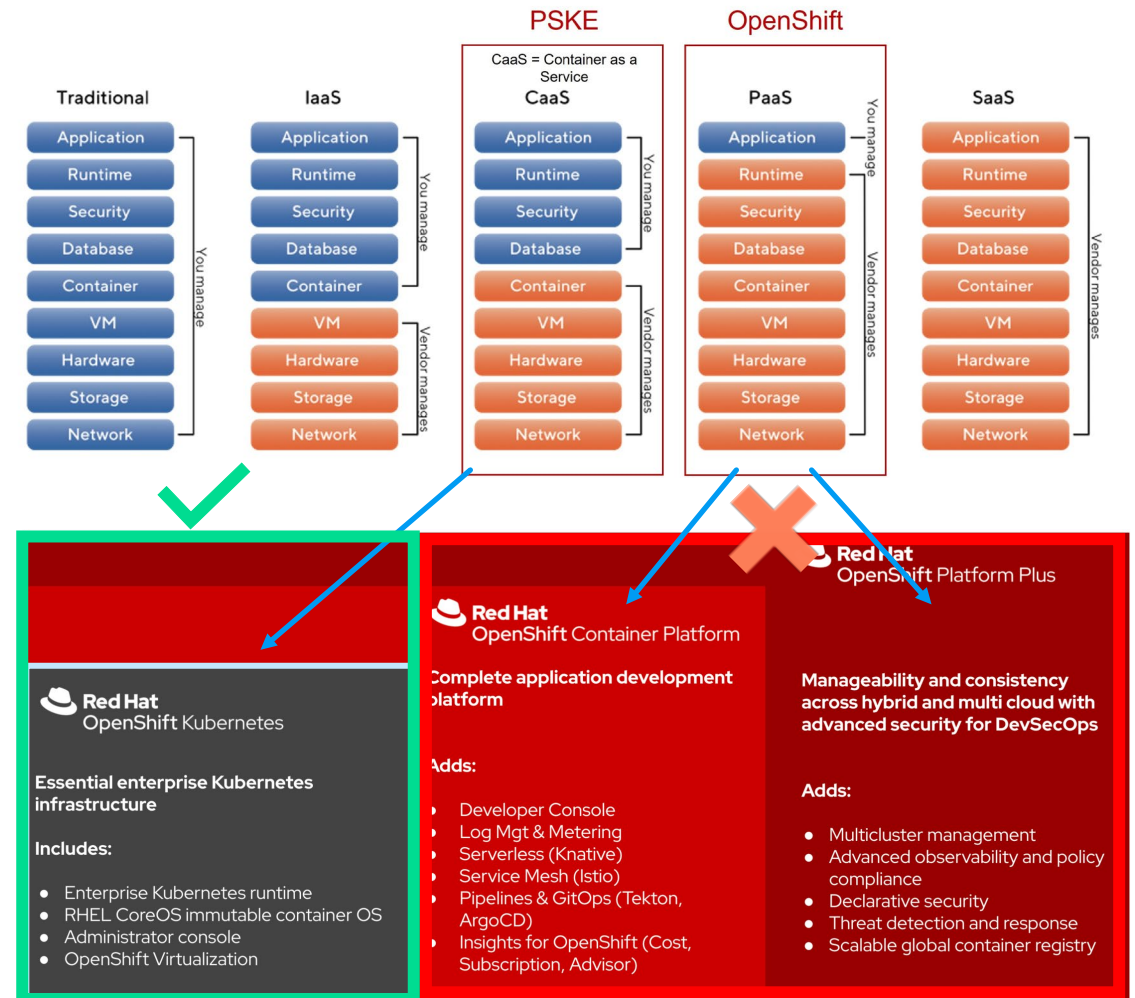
PSKE

OpenShift

CaaS = Container as a Service

Traditional

Application
Runtime
Security
Database
Container
VM
Hardware
Storage
Network

You manage

IaaS

Application
Runtime
Security
Database
Container

You manage

VM
Hardware
Storage
Network

Vendor manages

CaaS

Application
Runtime
Security
Database

You manage

Container
VM
Hardware
Storage
Network

Vendor manages

PaaS

Application

You manage

Runtime
Security
Database
Container
VM
Hardware
Storage
Network

Vendor manages

SaaS

Application
Runtime
Security
Database
Container
VM
Hardware
Storage
Network

Vendor manages

Red Hat
OpenShift Kubernetes

Essential enterprise Kubernetes infrastructure

Includes:

- Enterprise Kubernetes runtime
- RHEL CoreOS immutable container OS
- Administrator console
- OpenShift Virtualization

Red Hat
OpenShift Container Platform

Complete application development platform

Adds:

- Developer Console
- Log Mgt & Metering
- Serverless (Knative)
- Service Mesh (Istio)
- Pipelines & GitOps (Tekton, ArgoCD)
- Insights for OpenShift (Cost, Subscription, Advisor)

Red Hat
OpenShift Platform Plus

Manageability and consistency across hybrid and multi cloud with advanced security for DevSecOps

Adds:

- Multicluster management
- Advanced observability and policy compliance
- Declarative security
- Threat detection and response
- Scalable global container registry